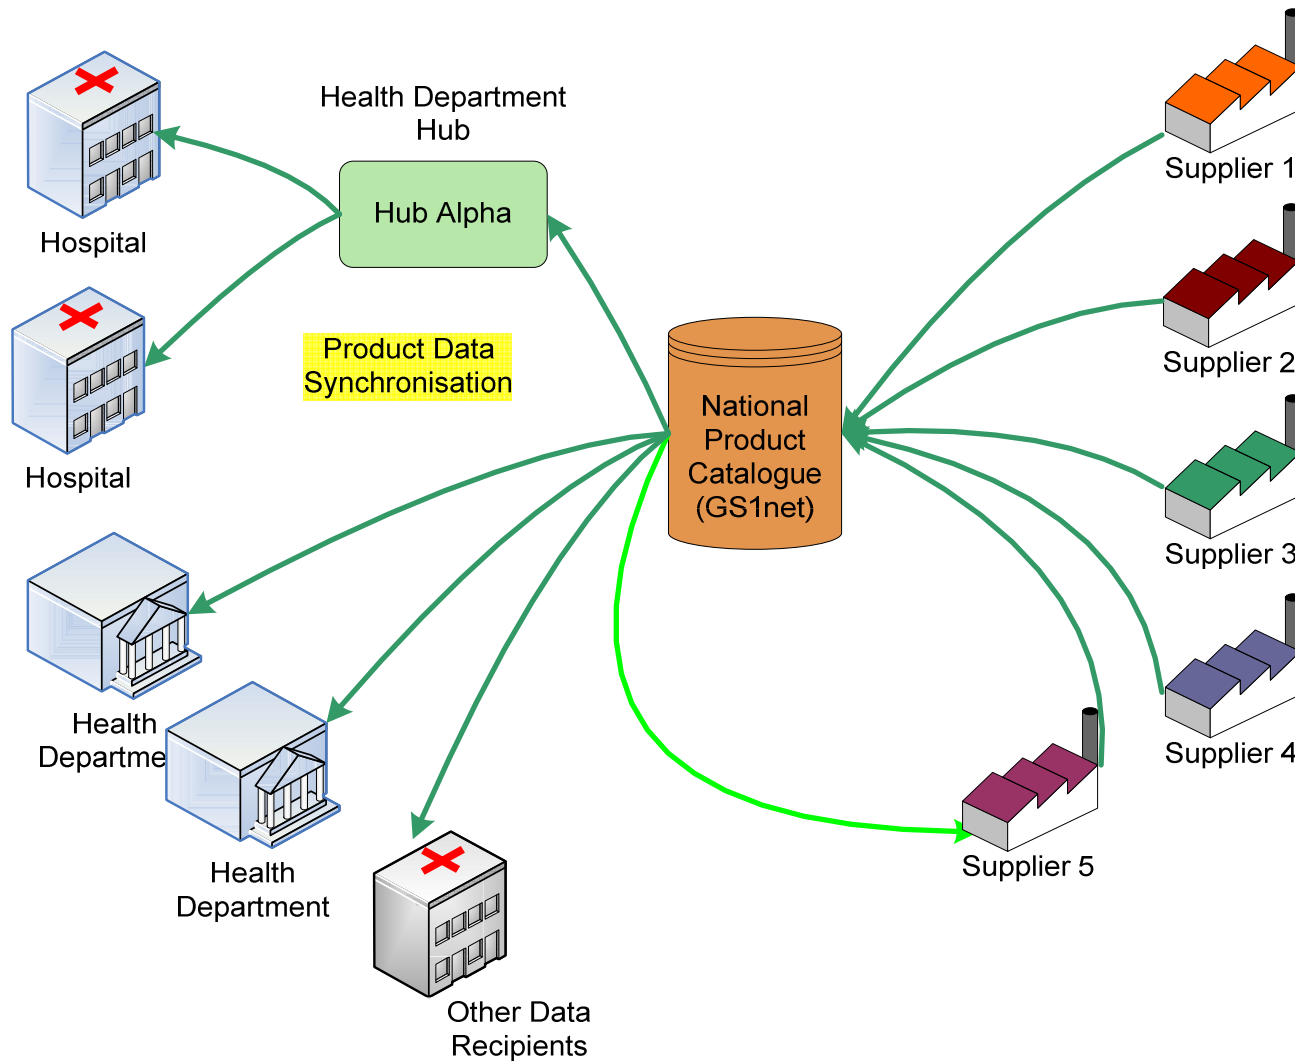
Health Department Hub

Hub Alpha

Hospital

Hospital

Product Data Synchronisation

National Product Catalogue (GS1net)

Supplier 1

Supplier 2

Supplier 3

Supplier 4

Supplier 5

Health Departme

Health Department

Other Data Recipients